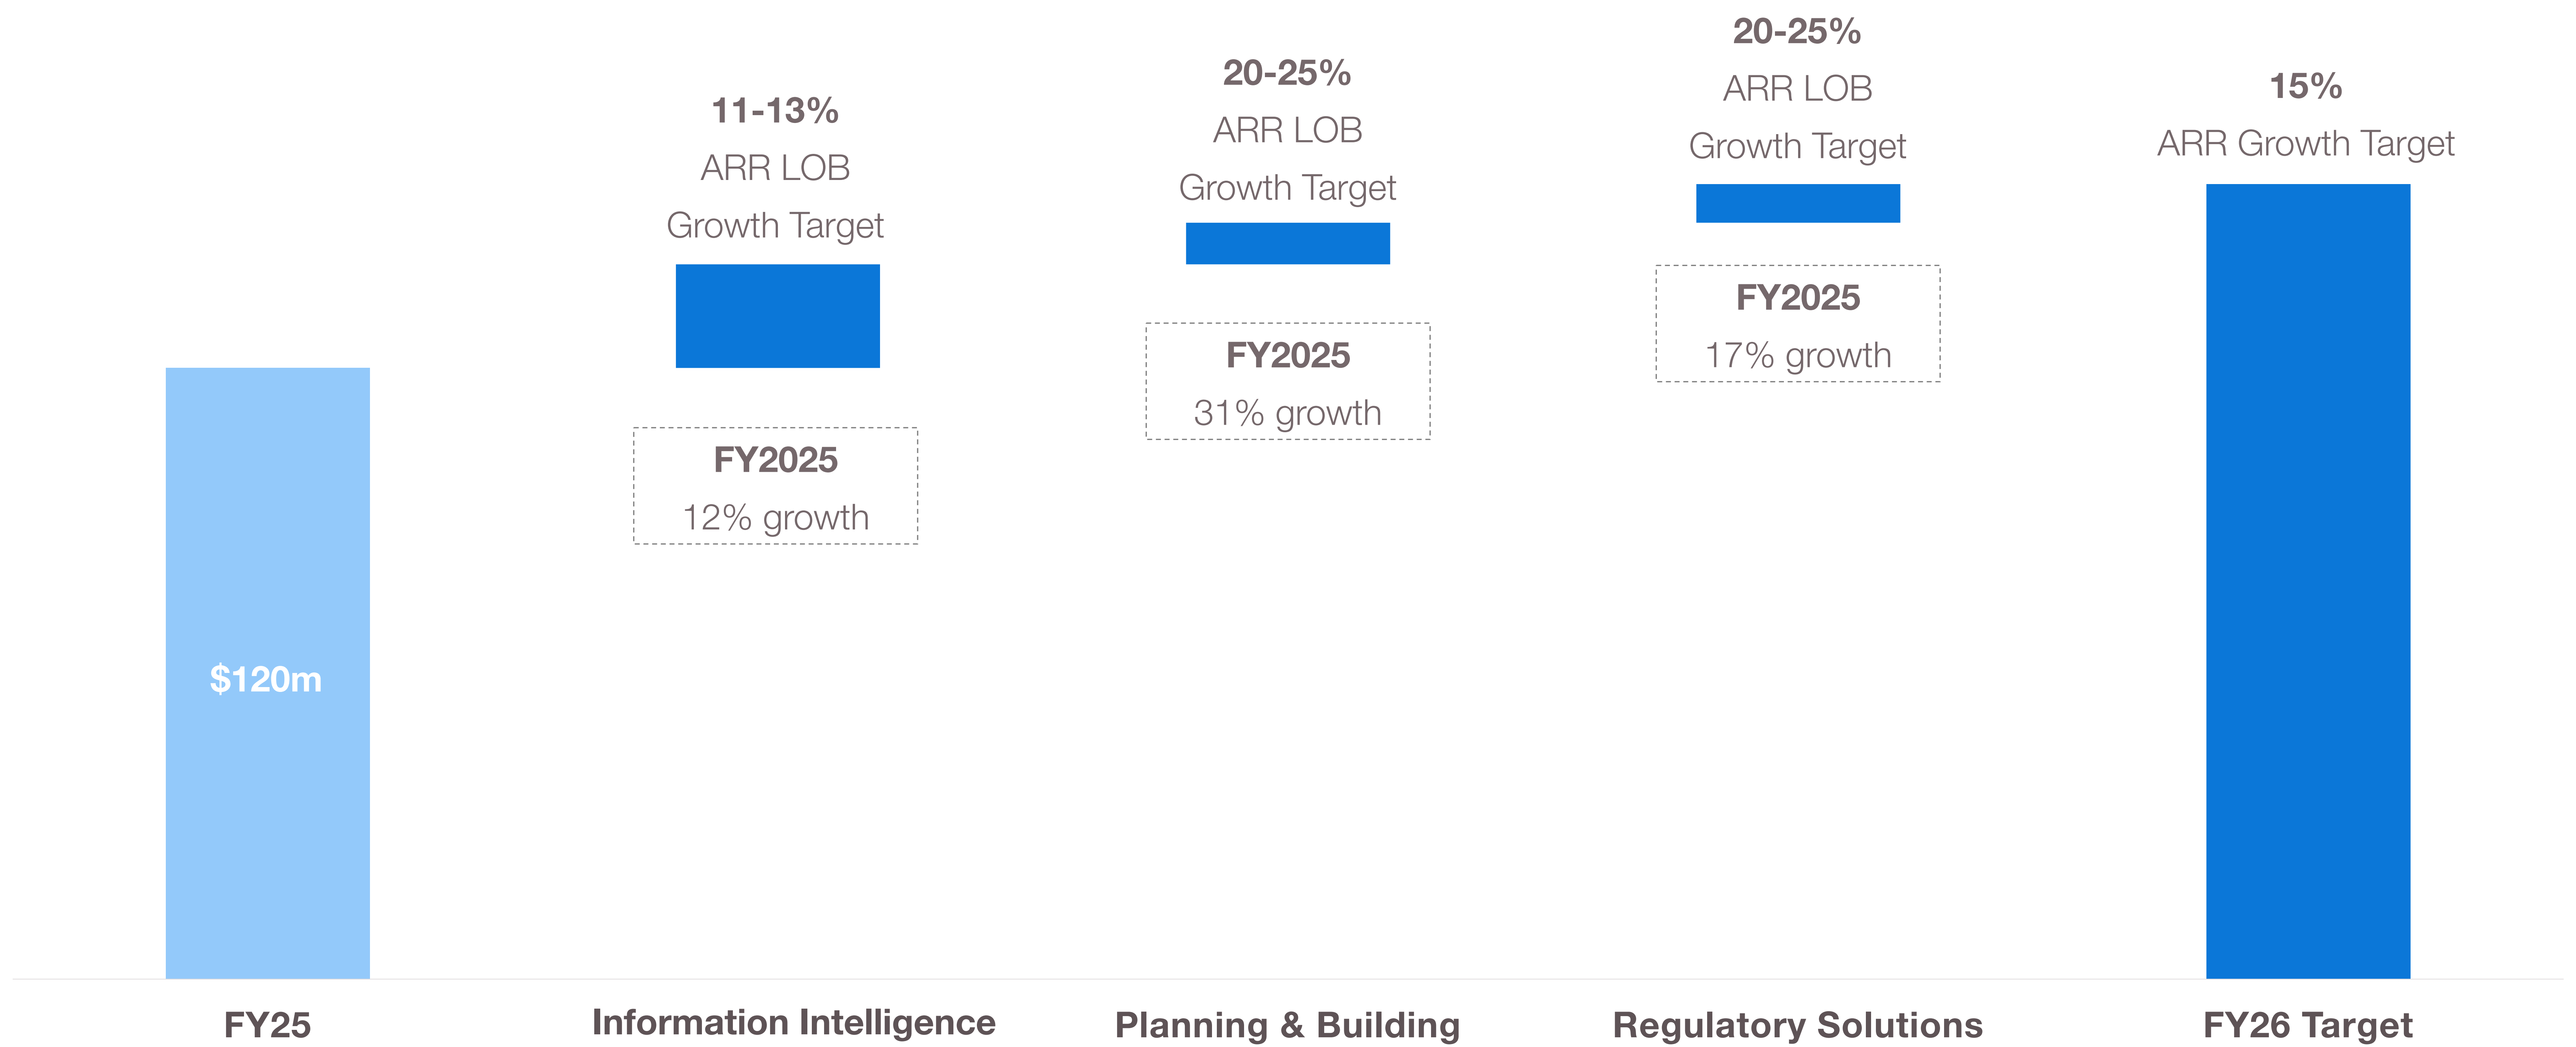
$120m

11-13%
ARR LOB
Growth Target

FY2025
12% growth

20-25%
ARR LOB
Growth Target

FY2025
31% growth

20-25%
ARR LOB
Growth Target

FY2025
17% growth

15%
ARR Growth Target

FY25

Information Intelligence

Planning & Building

Regulatory Solutions

FY26 Target